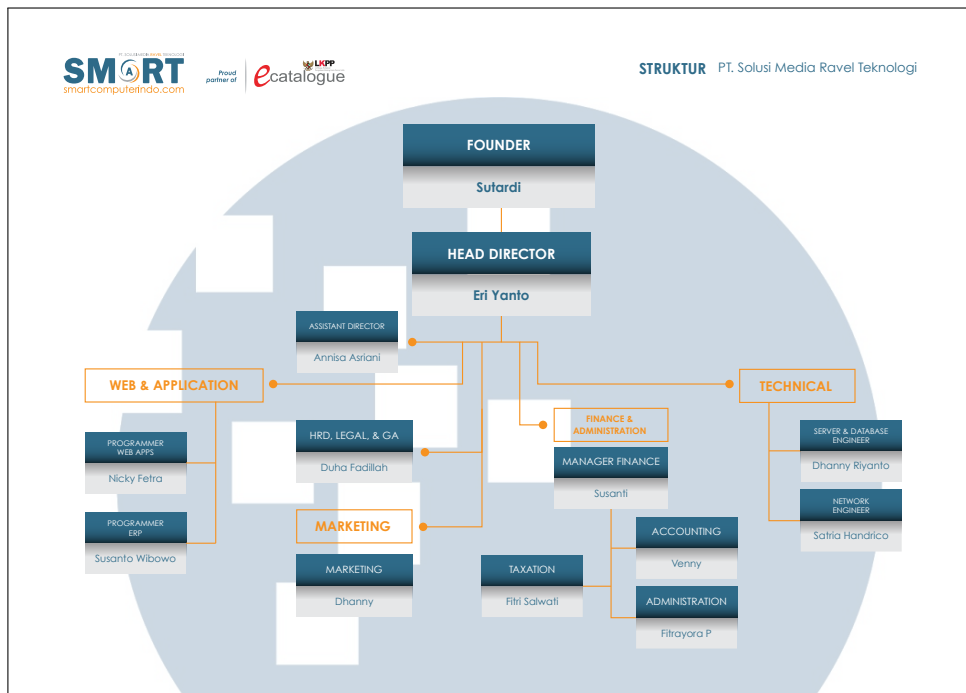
SMART
PT. SOLUSI MEDIA RAVEL TEKNOLOGI
smartcomputerindo.com

Proud partner of
ecatalogue
LKPP

STRUKTUR PT. Solusi Media Ravel Teknologi

FOUNDER
Sutardi

HEAD DIRECTOR
Eri Yanto

ASSISTANT DIRECTOR
Annisa Asriani

WEB & APPLICATION

TECHNICAL

FINANCE & ADMINISTRATION

PROGRAMMER WEB APPS
Nicky Fetra

HRD, LEGAL, & GA
Duha Fadillah

MANAGER FINANCE
Susanti

SERVER & DATABASE ENGINEER
Dhanny Riyanto

NETWORK ENGINEER
Satria Handrico

PROGRAMMER ERP
Susanto Wibowo

MARKETING

ACCOUNTING
Venny

MARKETING
Dhanny

TAXATION
Fitri Salwati

ADMINISTRATION
Fitrayora P